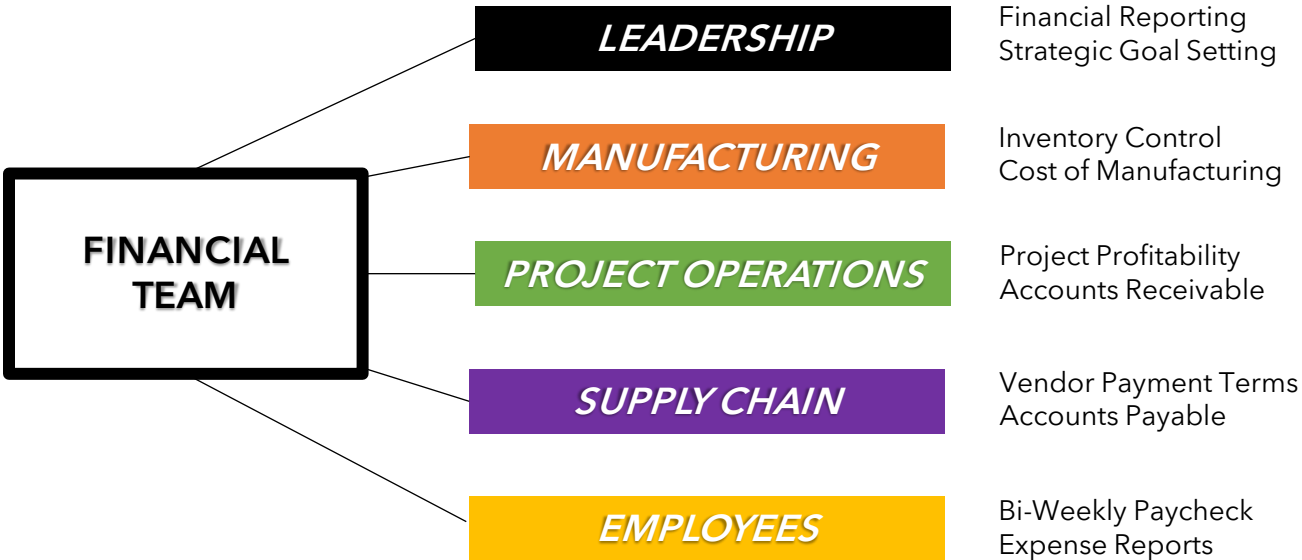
FINANCIAL TEAM

LEADERSHIP
Financial Reporting
Strategic Goal Setting

MANUFACTURING
Inventory Control
Cost of Manufacturing

PROJECT OPERATIONS
Project Profitability
Accounts Receivable

SUPPLY CHAIN
Vendor Payment Terms
Accounts Payable

EMPLOYEES
Bi-Weekly Paycheck
Expense Reports